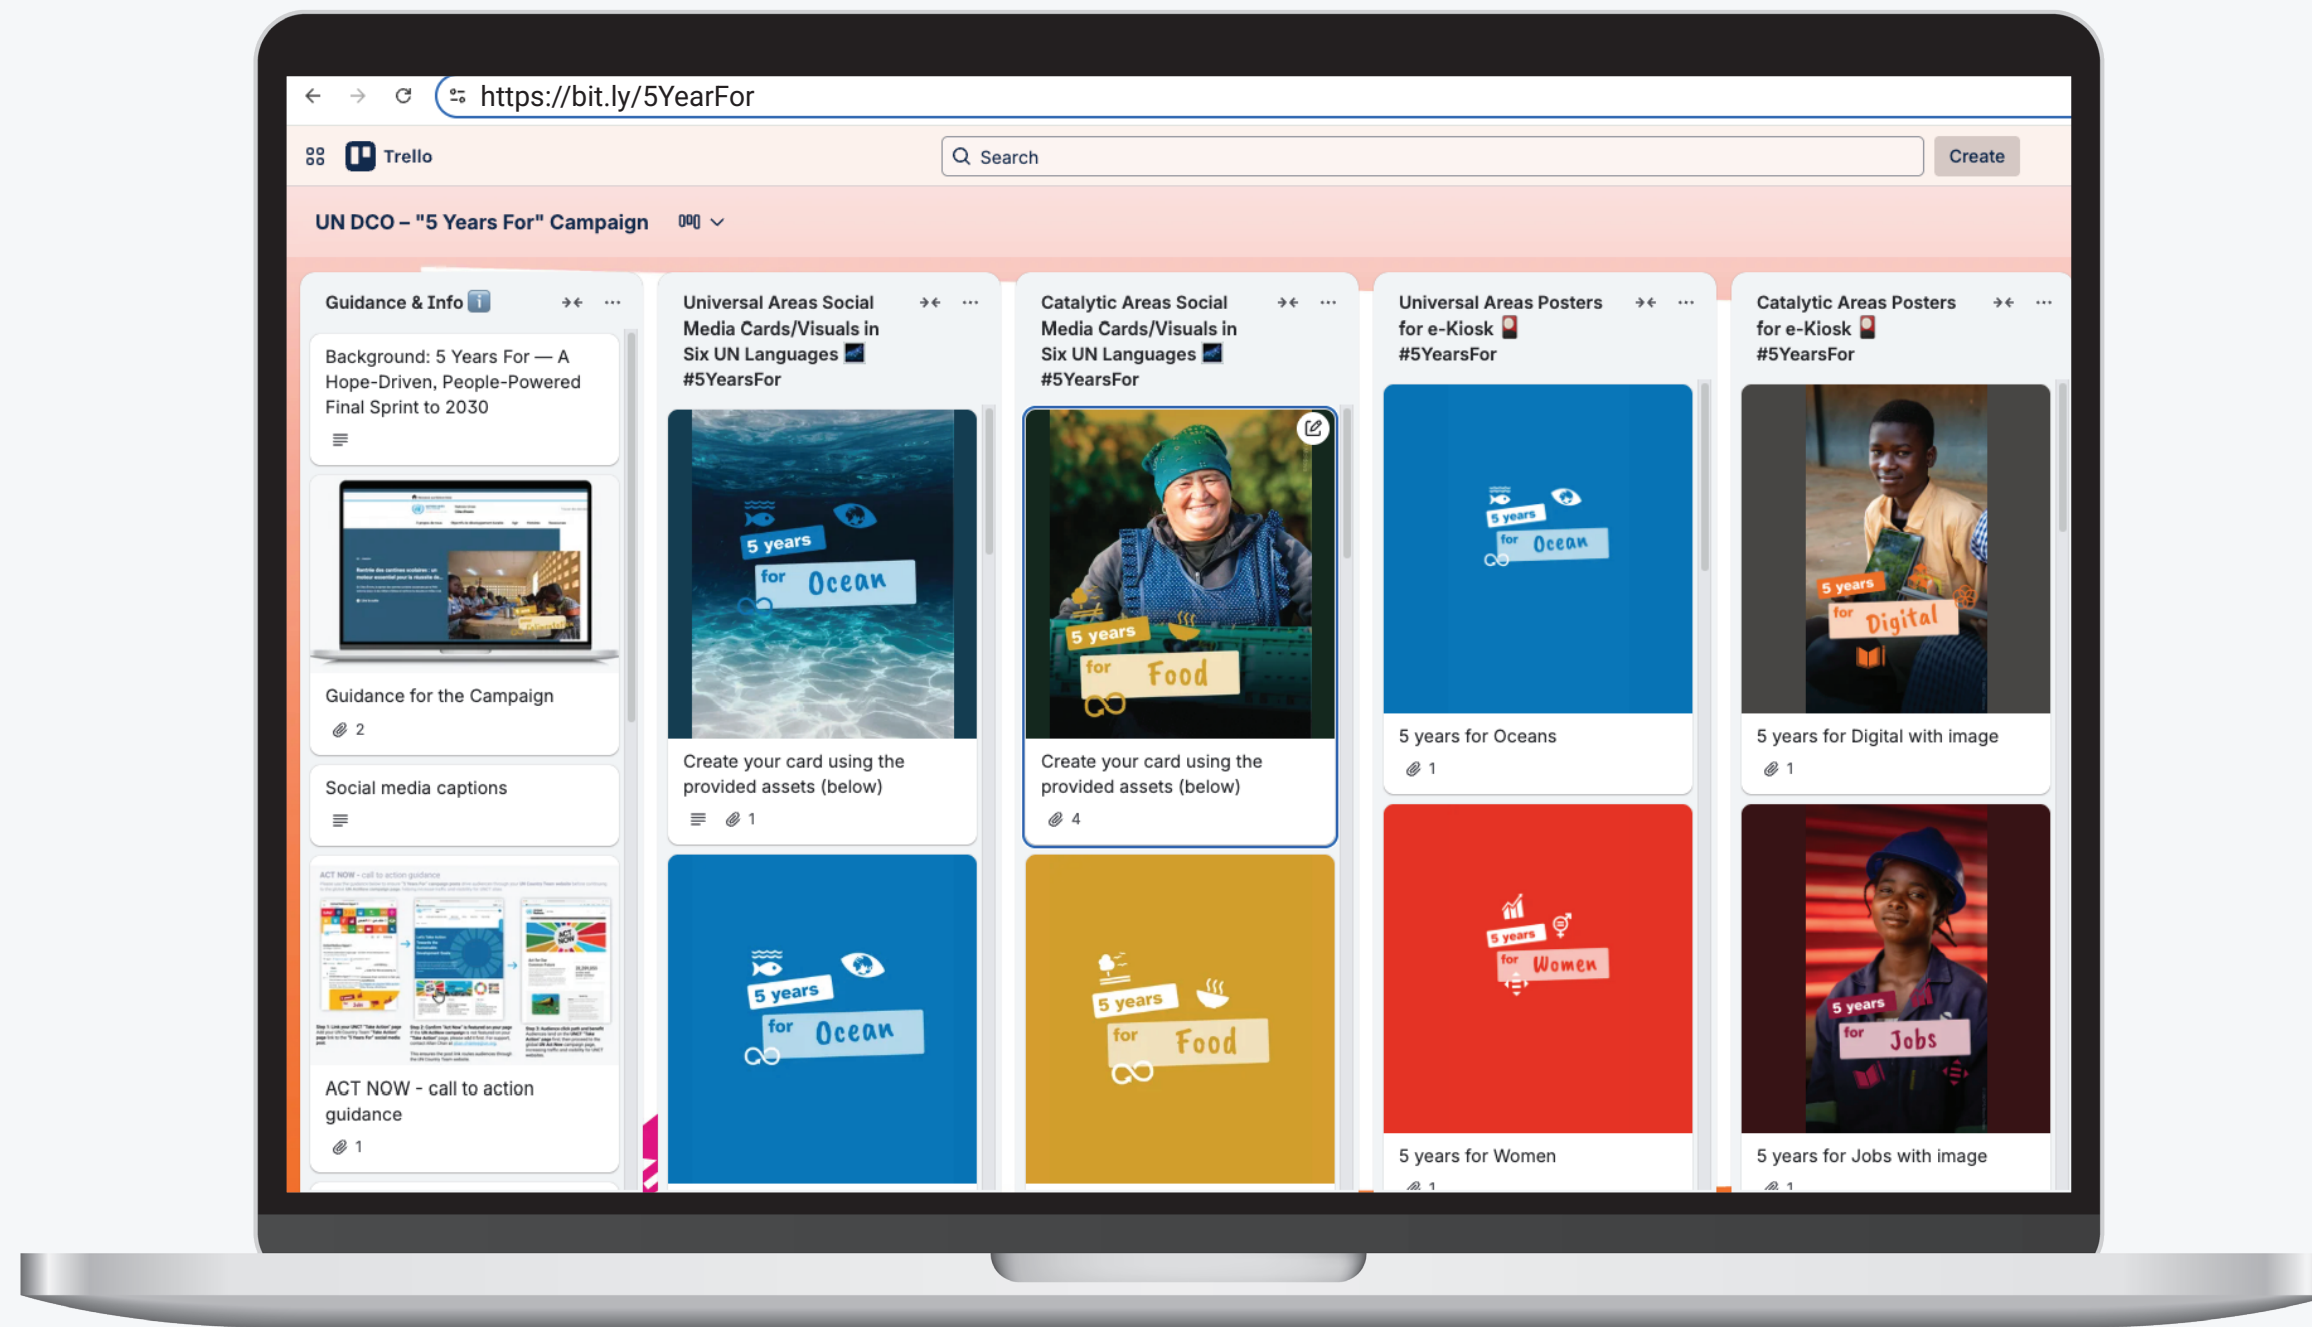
https://bit.ly/5YearFor

Trello

Search

Create

UN DCO – "5 Years For" Campaign

Guidance & Info

Background: 5 Years For — A Hope-Driven, People-Powered Final Sprint to 2030

Guidance for the Campaign
2

Social media captions

ACT NOW - call to action guidance
1

Universal Areas Social Media Cards/Visuals in Six UN Languages #5YearsFor

5 years for Ocean

Create your card using the provided assets (below)
1

5 years for Ocean

Catalytic Areas Social Media Cards/Visuals in Six UN Languages #5YearsFor

5 years for Food

Create your card using the provided assets (below)
4

5 years for Food

Universal Areas Posters for e-Kiosk #5YearsFor

5 years for Ocean

5 years for Oceans
1

5 years for Women

5 years for Women

Catalytic Areas Posters for e-Kiosk #5YearsFor

5 years for Digital

5 years for Digital with image
1

5 years for Jobs

5 years for Jobs with image